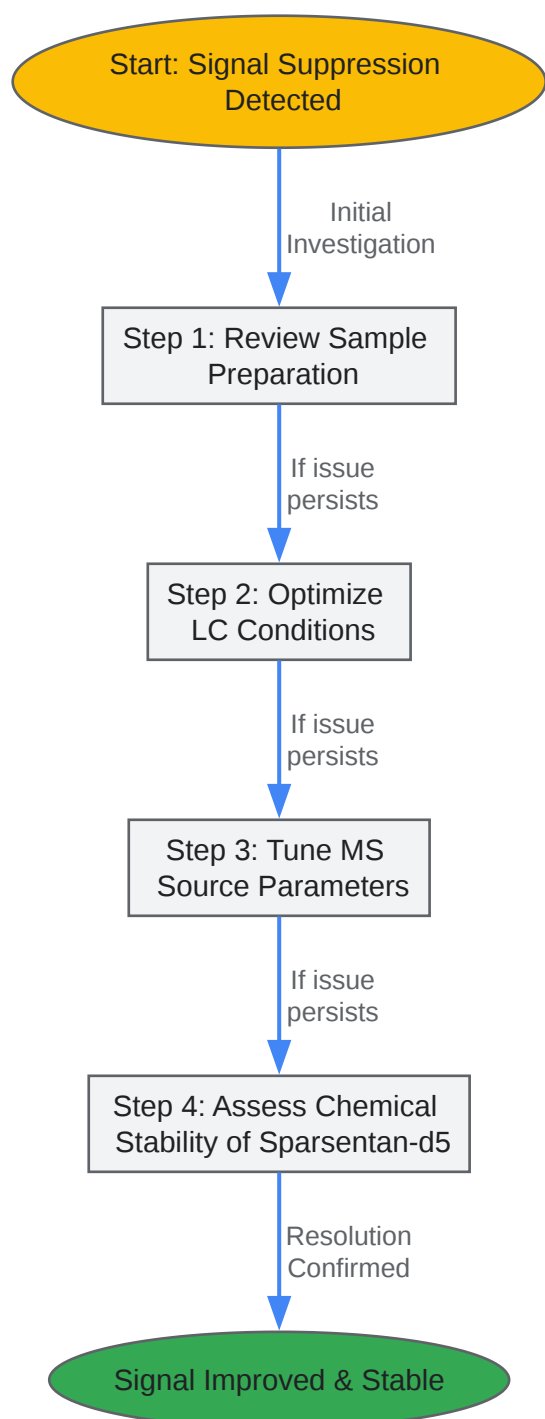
Start: Signal Suppression Detected

Initial Investigation

Step 1: Review Sample Preparation

If issue persists

Step 2: Optimize LC Conditions

If issue persists

Step 3: Tune MS Source Parameters

If issue persists

Step 4: Assess Chemical Stability of Sparsentan-d5

Resolution Confirmed

Signal Improved & Stable